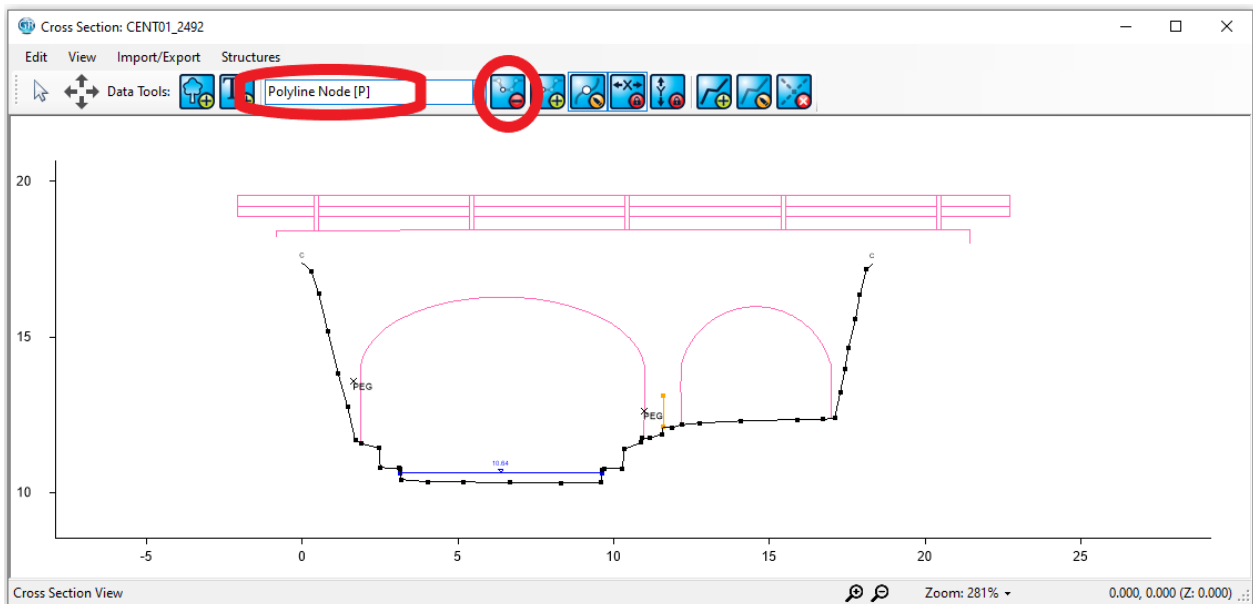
Cross Section: CENT01_2492

Edit View Import/Export Structures

Data Tools: Polyline Node [P]

20

15

10

-5 0 5 10 15 20 25

C

C

PEG

PEG

10.64

Cross Section View

Zoom: 281%

0.000, 0.000 (Z: 0.000)